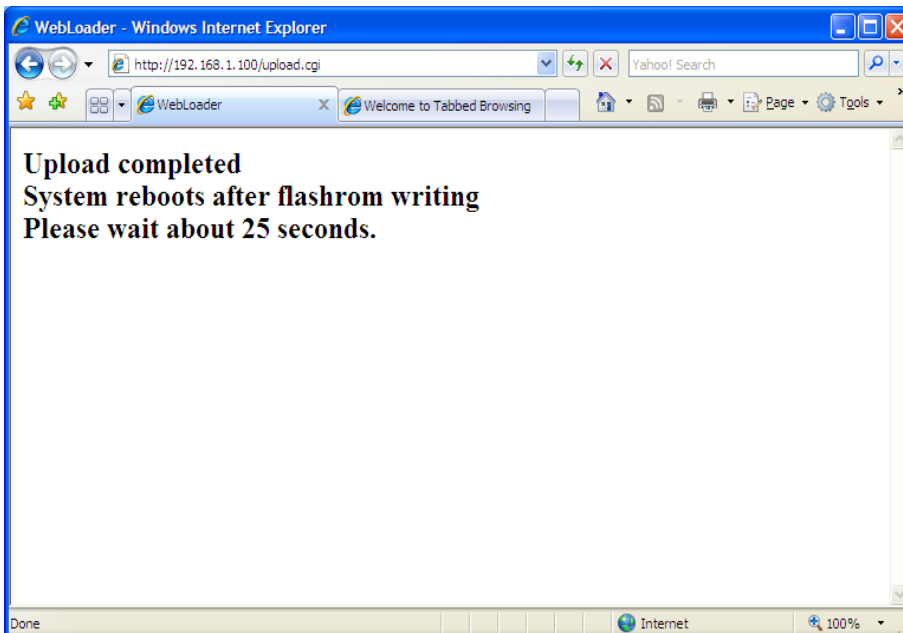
WebLoader - Windows Internet Explorer

http://192.168.1.100/upload.cgi

Yahoo! Search

WebLoader

Welcome to Tabbed Browsing

Page

Tools

Upload completed
System reboots after flashrom writing
Please wait about 25 seconds.

Done

Internet

100%